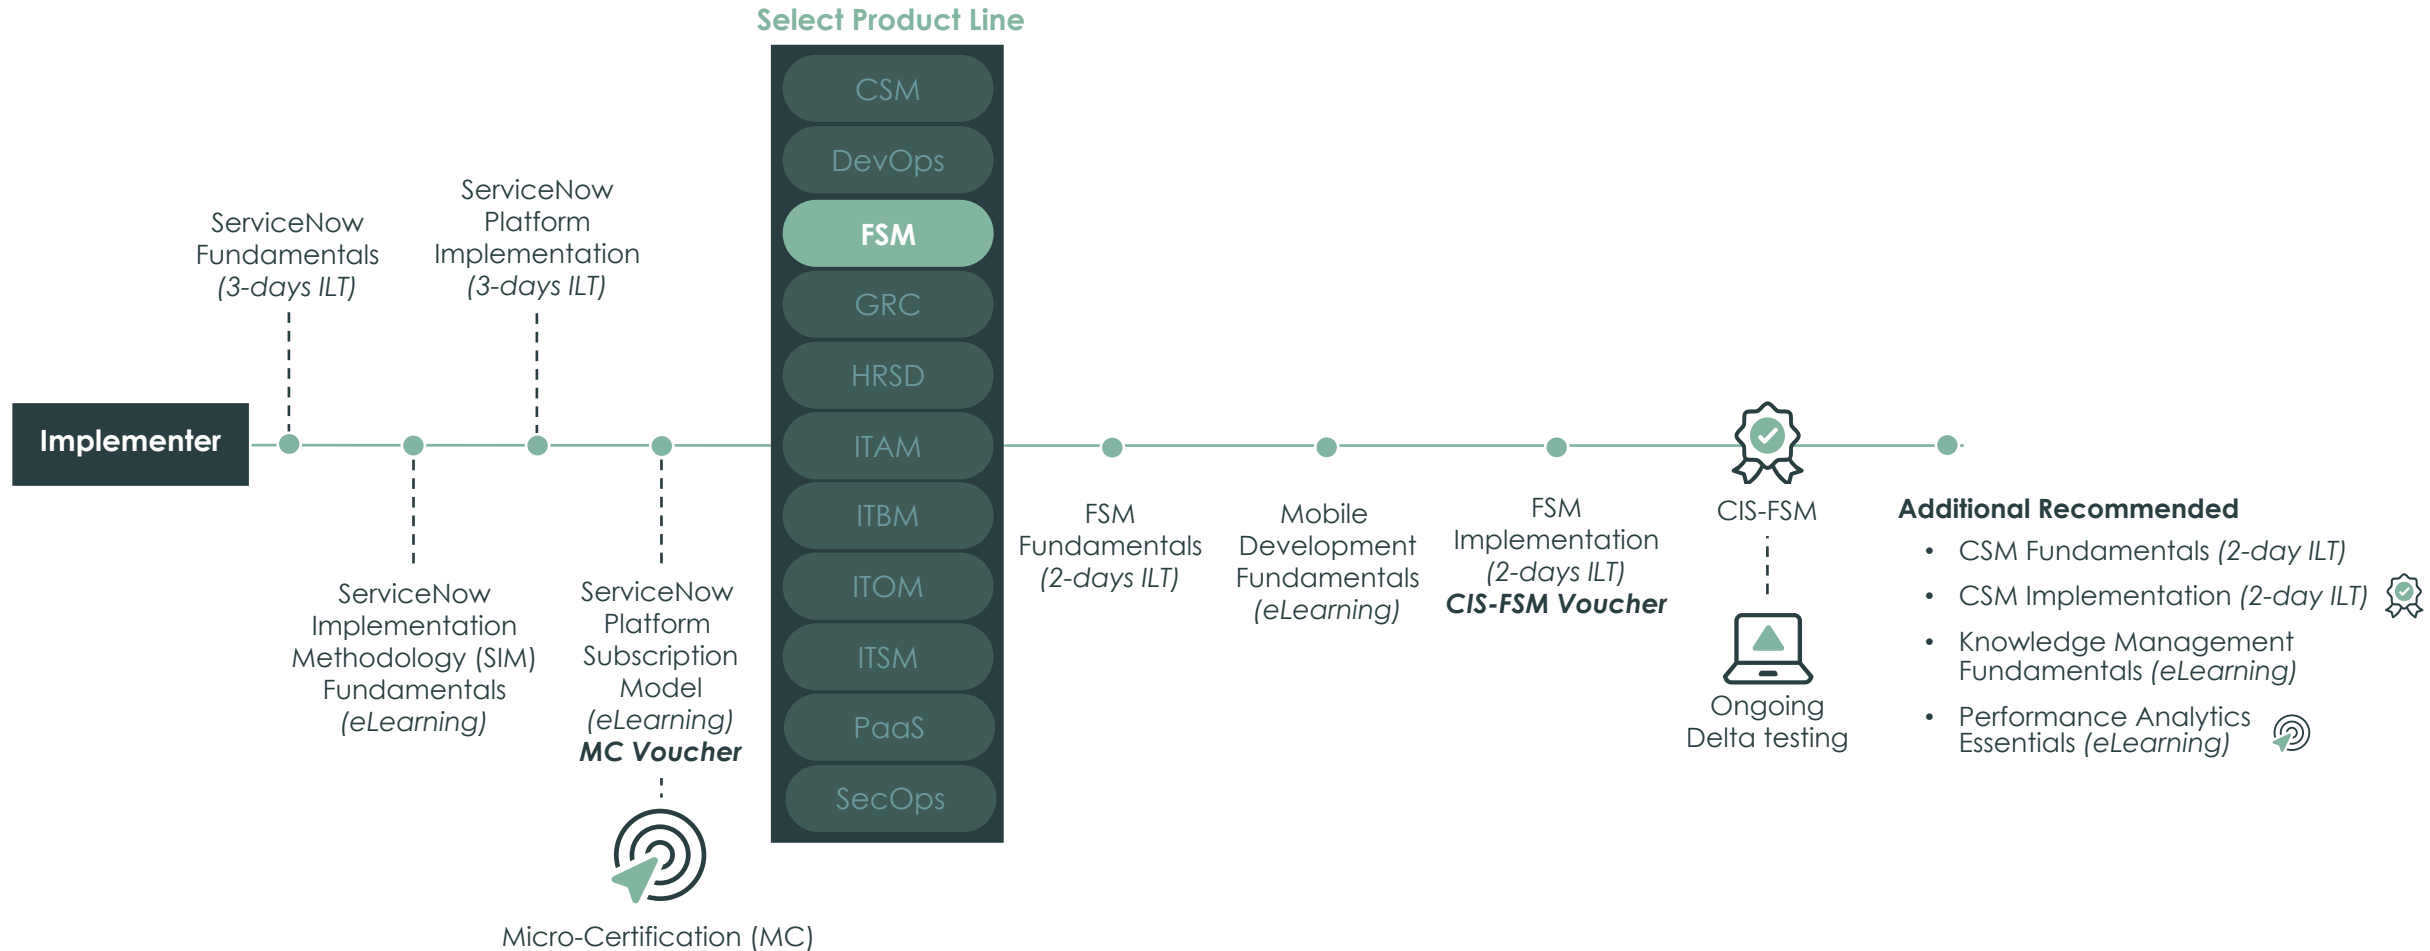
Select Product Line

CSM
DevOps
FSM
GRC
HRSD
ITAM
ITBM
ITOM
ITSM
PaaS
SecOps

Implementer

ServiceNow Fundamentals *(3-days ILT)*

ServiceNow Implementation Methodology (SIM) Fundamentals *(eLearning)*

ServiceNow Platform Implementation *(3-days ILT)*

ServiceNow Platform Subscription Model *(eLearning)*
***MC Voucher***

Micro-Certification (MC)

FSM Fundamentals *(2-days ILT)*

Mobile Development Fundamentals *(eLearning)*

FSM Implementation *(2-days ILT)*
***CIS-FSM Voucher***

CIS-FSM

Ongoing Delta testing

**Additional Recommended**
- CSM Fundamentals *(2-day ILT)*
- CSM Implementation *(2-day ILT)*
- Knowledge Management Fundamentals *(eLearning)*
- Performance Analytics Essentials *(eLearning)*